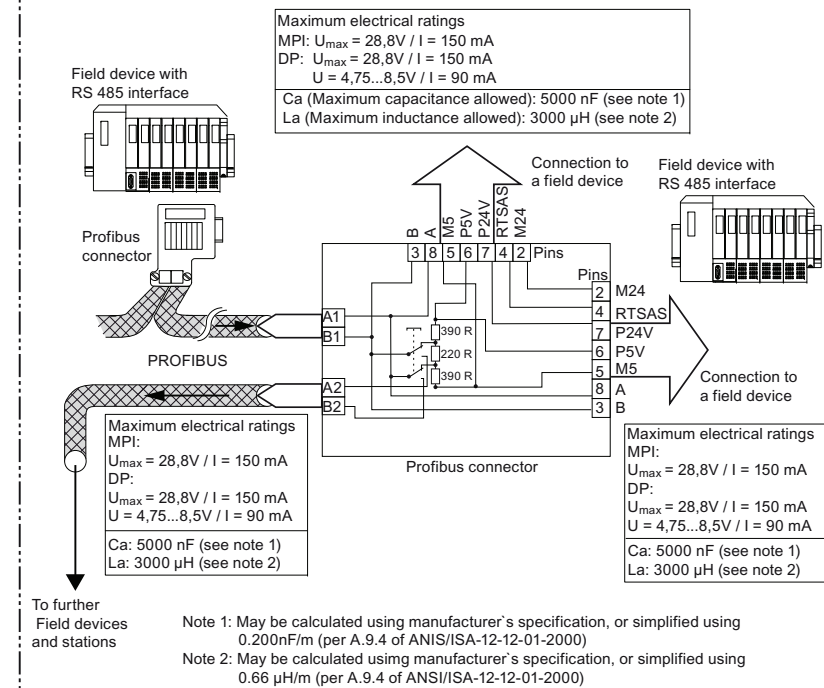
Maximum electrical ratings
MPI: $U_{max}$ = 28,8V / I = 150 mA
DP: $U_{max}$ = 28,8V / I = 150 mA
U = 4,75...8,5V / I = 90 mA

Ca (Maximum capacitance allowed): 5000 nF (see note 1)
La (Maximum inductance allowed): 3000 µH (see note 2)

Field device with RS 485 interface

Connection to a field device

Field device with RS 485 interface

B A M5 P5V P24V RTSAS M24

3 8 5 6 7 4 2 Pins

Profibus connector

Pins
2 M24
4 RTSAS
7 P24V
6 P5V
5 M5
8 A
3 B

A1
B1
390 R
220 R
390 R

PROFIBUS

A2
B2

Connection to a field device

Maximum electrical ratings
MPI:
$U_{max}$ = 28,8V / I = 150 mA
DP:
$U_{max}$ = 28,8V / I = 150 mA
U = 4,75...8,5V / I = 90 mA

Ca: 5000 nF (see note 1)
La: 3000 µH (see note 2)

Profibus connector

Maximum electrical ratings
MPI:
$U_{max}$ = 28,8V / I = 150 mA
DP:
$U_{max}$ = 28,8V / I = 150 mA
U = 4,75...8,5V / I = 90 mA

Ca: 5000 nF (see note 1)
La: 3000 µH (see note 2)

To further Field devices and stations

Note 1: May be calculated using manufacturer`s specification, or simplified using 0.200nF/m (per A.9.4 of ANIS/ISA-12-12-01-2000)
Note 2: May be calculated usimg manufacturer`s specification, or simplified using 0.66 µH/m (per A.9.4 of ANSI/ISA-12-12-01-2000)